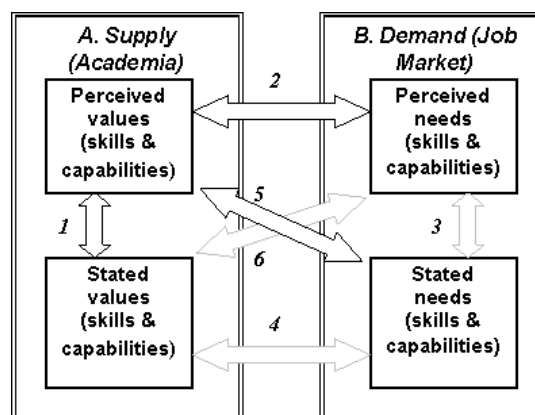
A. Supply (Academia)

B. Demand (Job Market)

Perceived values (skills & capabilities)

2

Perceived needs (skills & capabilities)

1

5

3

6

Stated values (skills & capabilities)

4

Stated needs (skills & capabilities)